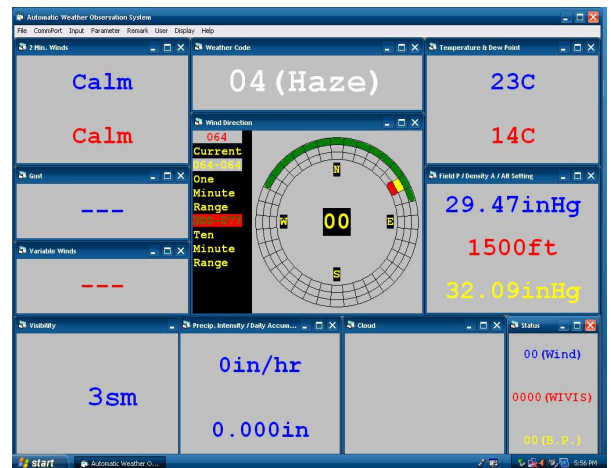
Automatic Weather Observation System
File CommPort Input Parameter Remark User Display Help

2 Min. Winds
Calm
Calm

Weather Code
04(Haze)

Temperature & Dew Point
23C
14C

Wind Direction
064
Current
064-064
One
Minute
Range
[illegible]
Ten
Minute
Range
N
W
00
E
S

Gust
---

Field P / Density A / Alt Setting
29.47inHg
1500ft
32.09inHg

Variable Winds
---

Visibility
3sm

Precip. Intensity / Daily Accum...
0in/hr
0.000in

Cloud

Status
00(Wind)
0000(WIVIS)
00(B.P.)

start
Automatic Weather O...
5:56 PM